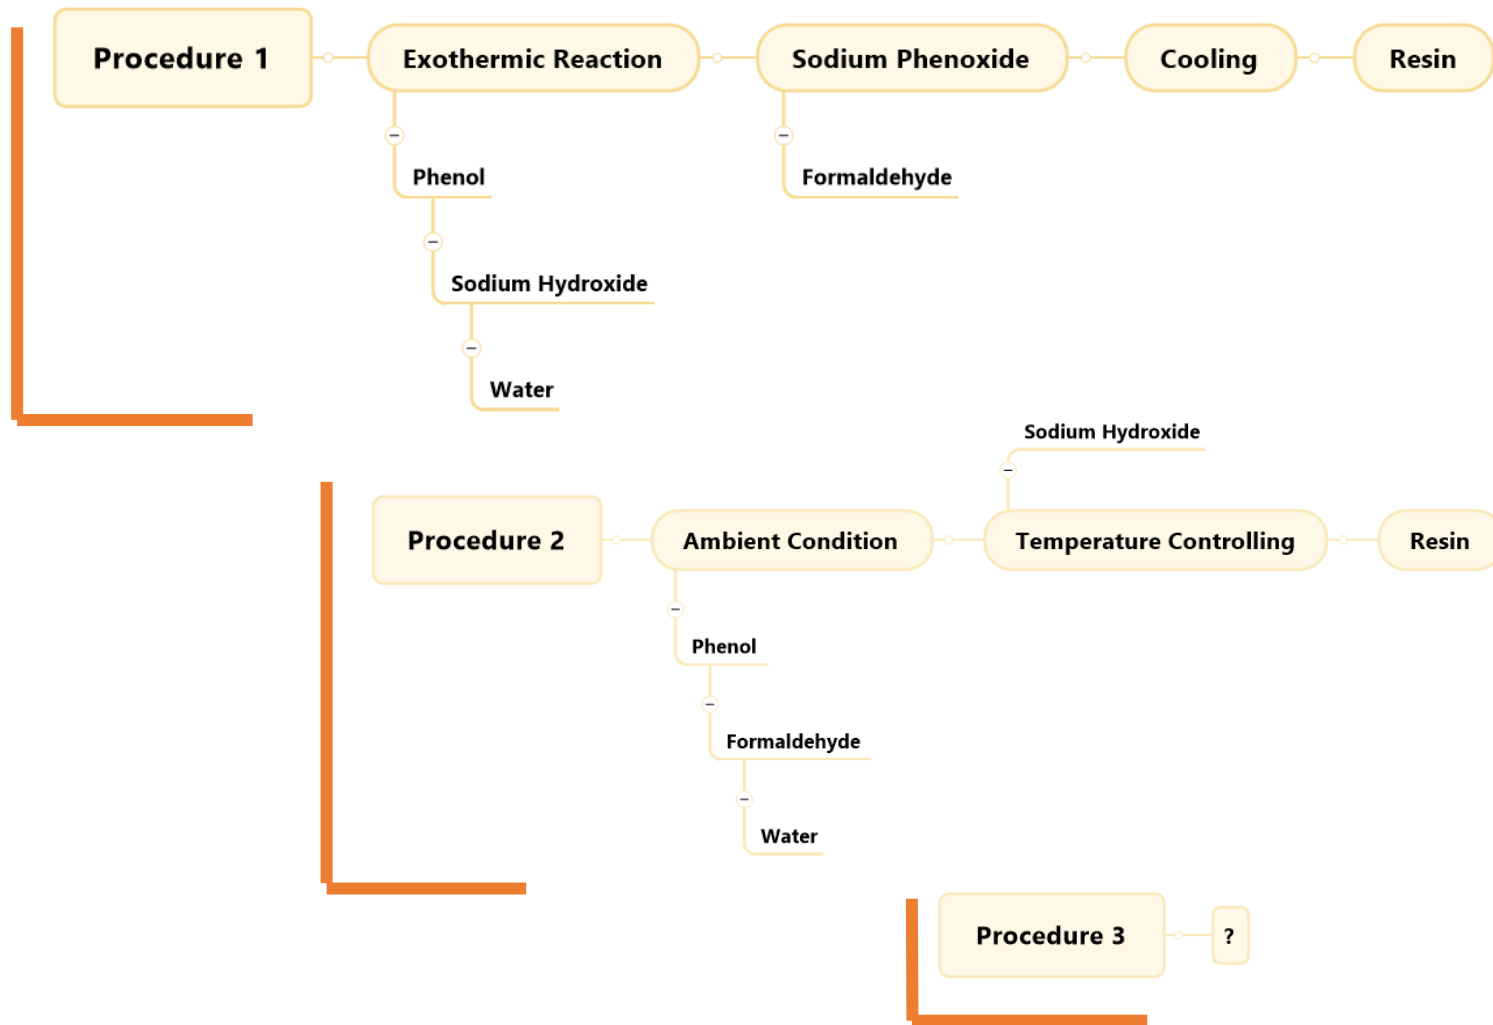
Procedure 1

Exothermic Reaction

Sodium Phenoxide

Cooling

Resin

Phenol

Sodium Hydroxide

Water

Formaldehyde

Procedure 2

Ambient Condition

Temperature Controlling

Resin

Sodium Hydroxide

Phenol

Formaldehyde

Water

Procedure 3

?